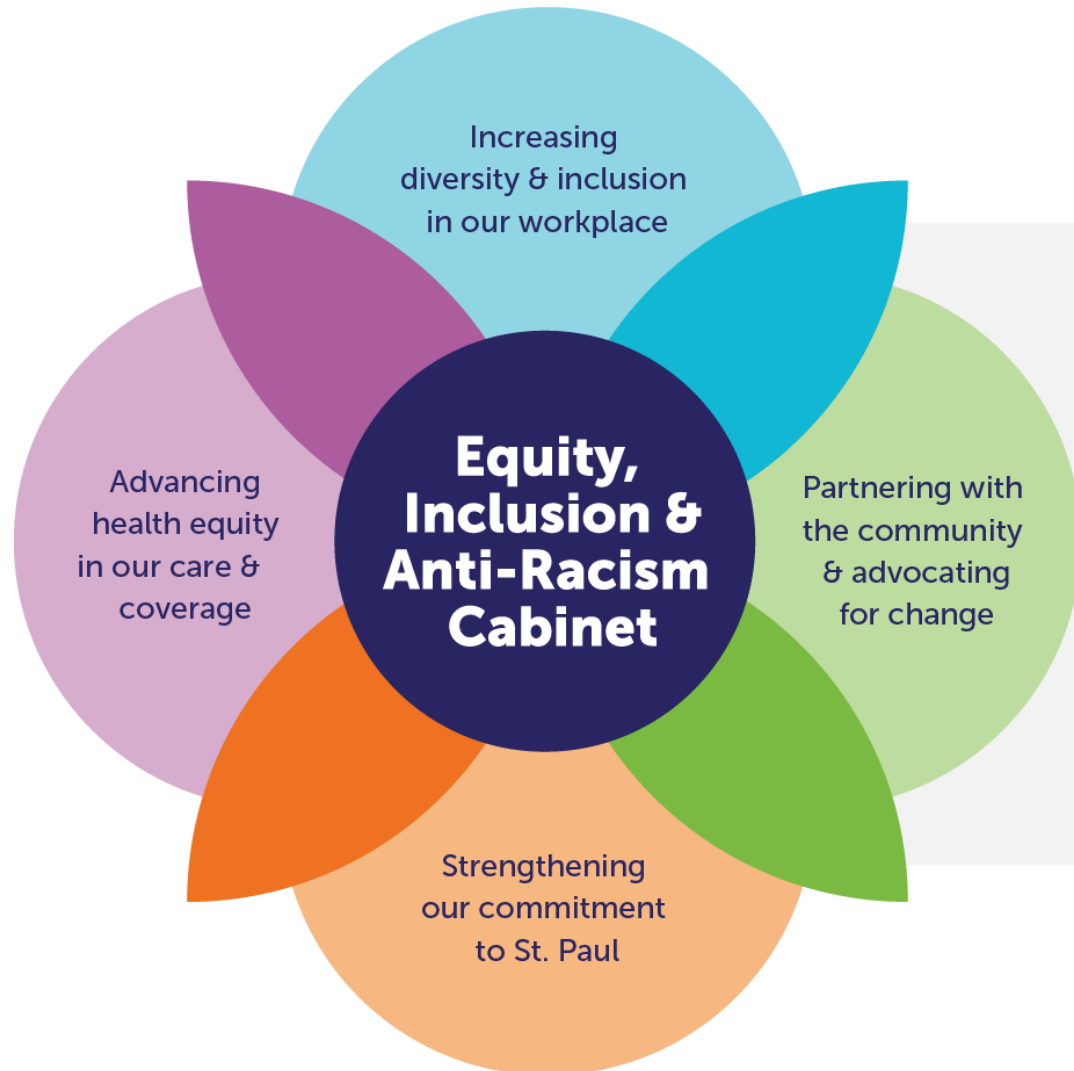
Equity, Inclusion & Anti-Racism Cabinet

Increasing diversity & inclusion in our workplace

Partnering with the community & advocating for change

Strengthening our commitment to St. Paul

Advancing health equity in our care & coverage